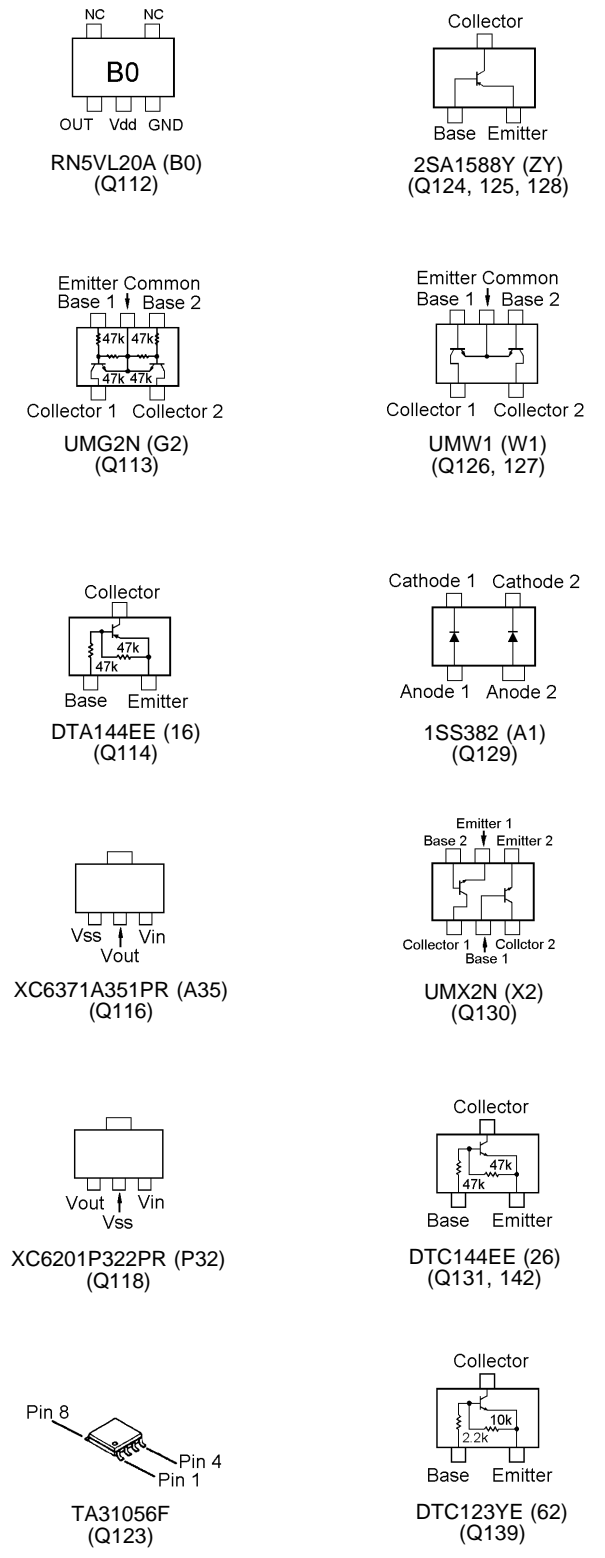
NC NC
B0
OUT Vdd GND
RN5VL20A (B0)
(Q112)

Collector
Base Emitter
2SA1588Y (ZY)
(Q124, 125, 128)

Emitter Common
Base 1 Base 2
47k 47k
47k 47k
Collector 1 Collector 2
UMG2N (G2)
(Q113)

Emitter Common
Base 1 Base 2
Collector 1 Collector 2
UMW1 (W1)
(Q126, 127)

Collector
47k
47k
Base Emitter
DTA144EE (16)
(Q114)

Cathode 1 Cathode 2
Anode 1 Anode 2
1SS382 (A1)
(Q129)

Vss Vin
Vout
XC6371A351PR (A35)
(Q116)

Emitter 1
Base 2 Emitter 2
Collector 1 Collctor 2
Base 1
UMX2N (X2)
(Q130)

Vout Vin
Vss
XC6201P322PR (P32)
(Q118)

Collector
47k
47k
Base Emitter
DTC144EE (26)
(Q131, 142)

Pin 8
Pin 4
Pin 1
TA31056F
(Q123)

Collector
10k
2.2k
Base Emitter
DTC123YE (62)
(Q139)